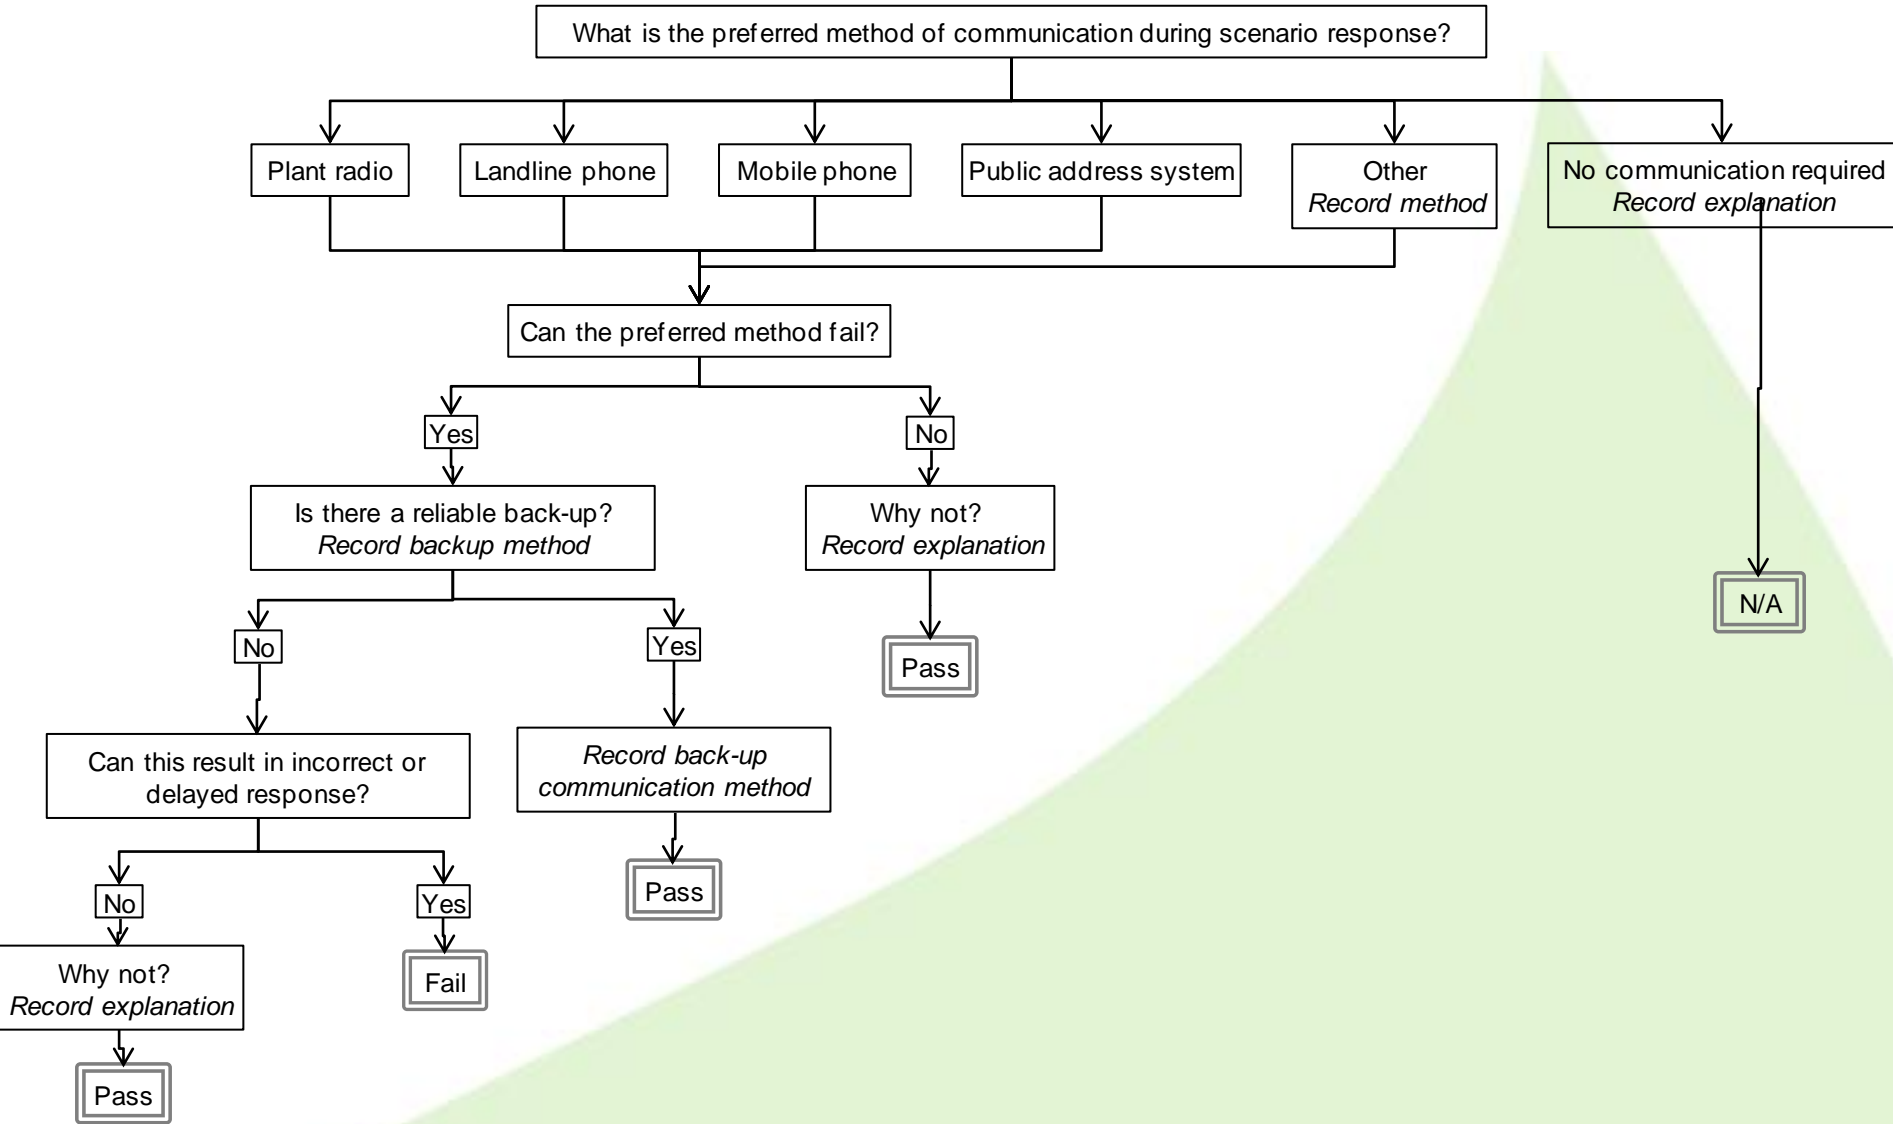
What is the preferred method of communication during scenario response?

Plant radio

Landline phone

Mobile phone

Public address system

Other
*Record method*

No communication required
*Record explanation*

Can the preferred method fail?

Yes

No

Is there a reliable back-up?
*Record backup method*

Why not?
*Record explanation*

N/A

No

Yes

Pass

Can this result in incorrect or delayed response?

*Record back-up communication method*

Pass

No

Yes

Why not?
*Record explanation*

Fail

Pass